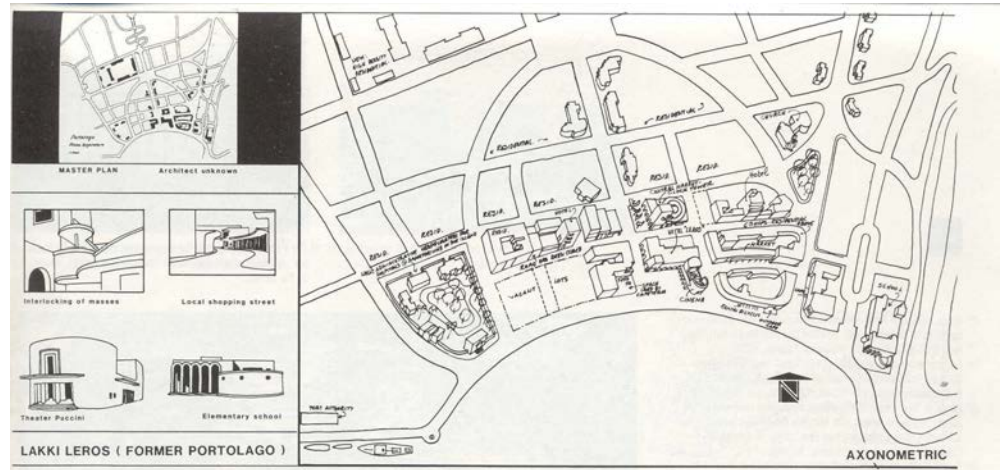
MASTER PLAN Architect unknown

Interlocking of masses

Local shopping street

Theater Puccini

Elementary school

LAKKI LEROS ( FORMER PORTOLAGO )

RESIDENTIAL

RESIDENTIAL

RESID.

RESID.

RESID.

RESID.

RESID.

RESID.

HOTEL

CHURCH

VACANT

LOTS

CINEMA

SCHOOL

PORT AUTHORITY

AXONOMETRIC

N